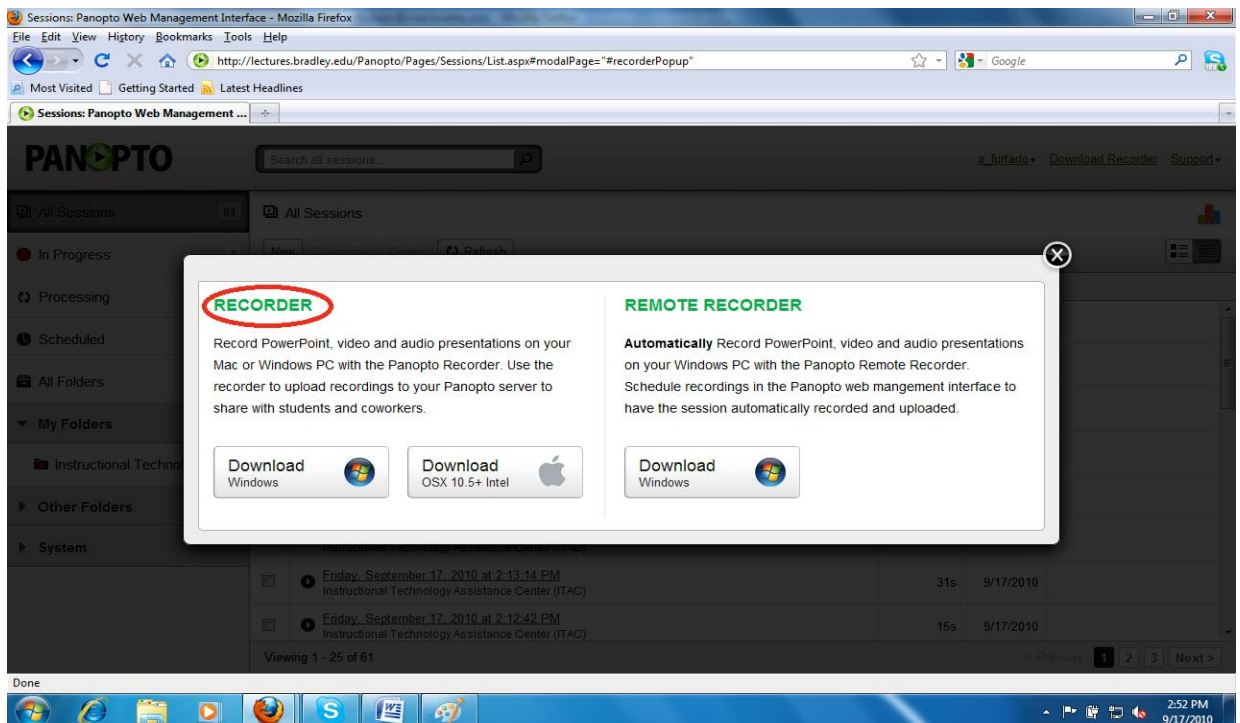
Sessions: Panopto Web Management Interface - Mozilla Firefox

File Edit View History Bookmarks Tools Help

http://lectures.bradley.edu/Panopto/Pages/Sessions/List.aspx#modalPage="#recorderPopup"

Google

Most Visited Getting Started Latest Headlines

Sessions: Panopto Web Management ...

PANOPTO

Search all sessions...

a_furtado Download Recorder Support

All Sessions 61

All Sessions

In Progress

New Download Delete Refresh

Processing

Scheduled

All Folders

My Folders

Instructional Techno

Other Folders

System

RECORDER

Record PowerPoint, video and audio presentations on your Mac or Windows PC with the Panopto Recorder. Use the recorder to upload recordings to your Panopto server to share with students and coworkers.

Download Windows

Download OSX 10.5+ Intel

REMOTE RECORDER

Automatically Record PowerPoint, video and audio presentations on your Windows PC with the Panopto Remote Recorder. Schedule recordings in the Panopto web mangement interface to have the session automatically recorded and uploaded.

Download Windows

Instructional Technology Assistance Center (ITAC)

Friday, September 17, 2010 at 2:13:14 PM
Instructional Technology Assistance Center (ITAC) 31s 9/17/2010

Friday, September 17, 2010 at 2:12:42 PM
Instructional Technology Assistance Center (ITAC) 15s 9/17/2010

Viewing 1 - 25 of 61

< Previous 1 2 3 Next >

Done

2:52 PM
9/17/2010